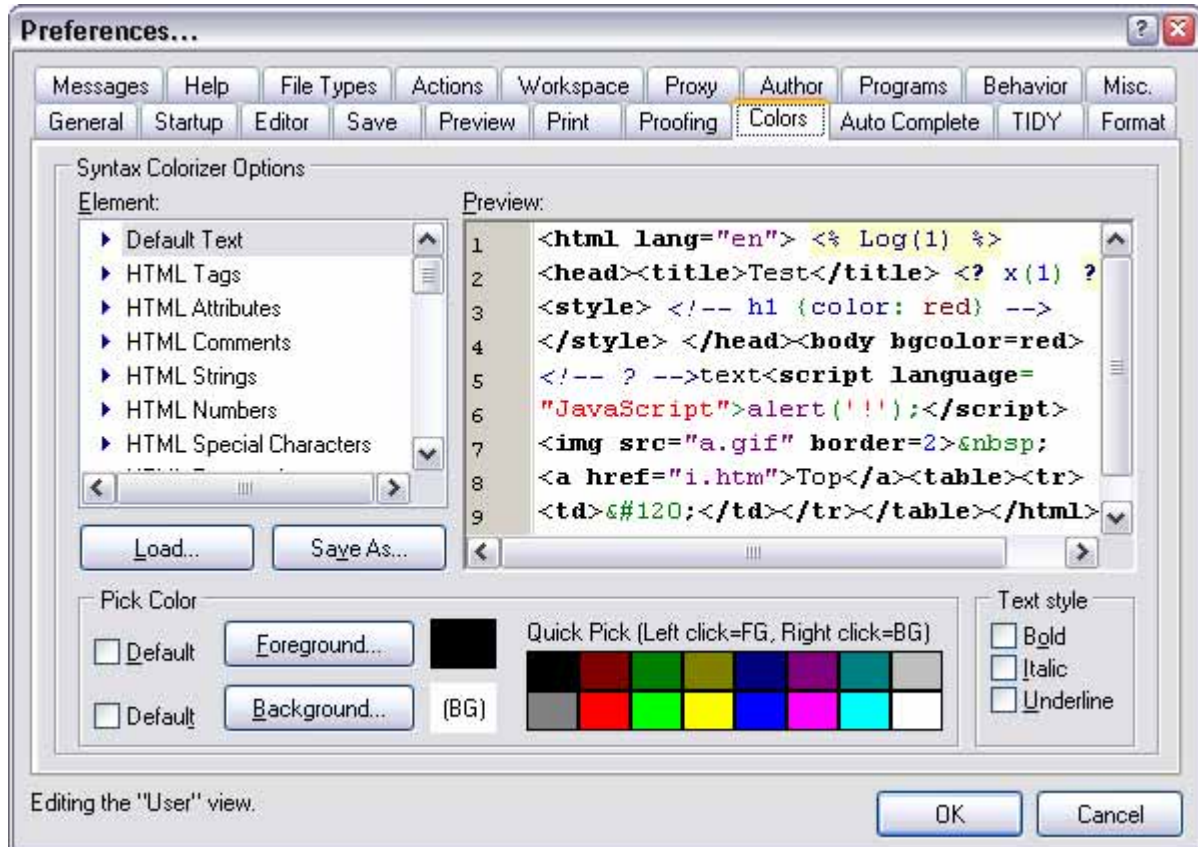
Preferences...

Messages | Help | File Types | Actions | Workspace | Proxy | Author | Programs | Behavior | Misc.
General | Startup | Editor | Save | Preview | Print | Proofing | Colors | Auto Complete | TIDY | Format

Syntax Colorizer Options

Element:
Default Text
HTML Tags
HTML Attributes
HTML Comments
HTML Strings
HTML Numbers
HTML Special Characters

Preview:
1 <html lang="en"> <% Log(1) %>
2 <head><title>Test</title> <? x(1) ?
3 <style> <!-- h1 {color: red} -->
4 </style> </head><body bgcolor=red>
5 <!-- ? -->text<script language=
6 "JavaScript">alert('!');</script>
7 <img src="a.gif" border=2>&nbsp;
8 <a href="i.htm">Top</a><table><tr>
9 <td>&#120;</td></tr></table></html>

Load...
Save As...

Pick Color
Default
Foreground...
Default
Background...
(BG)
Quick Pick (Left click=FG, Right click=BG)

Text style
Bold
Italic
Underline

Editing the "User" view.
OK
Cancel